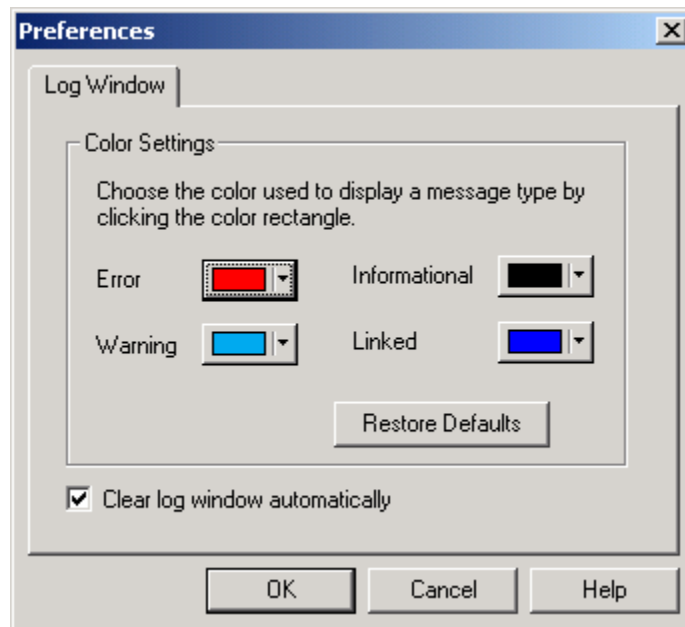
Preferences

Log Window

Color Settings

Choose the color used to display a message type by clicking the color rectangle.

Error

Informational

Warning

Linked

Restore Defaults

Clear log window automatically

OK

Cancel

Help